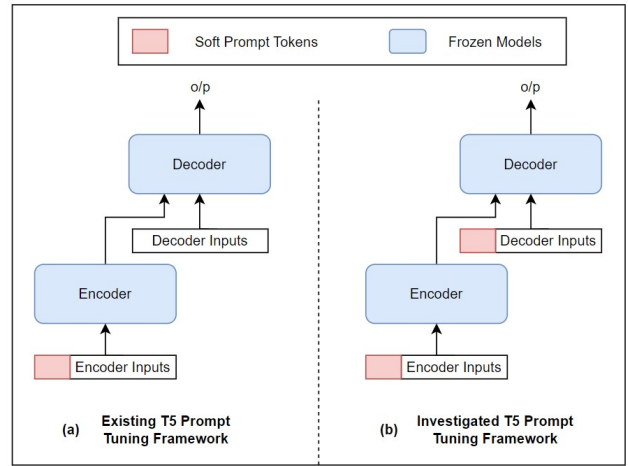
Soft Prompt Tokens

Frozen Models

o/p

Decoder

Decoder Inputs

Encoder

Encoder Inputs

(a) Existing T5 Prompt Tuning Framework

o/p

Decoder

Decoder Inputs

Encoder

Encoder Inputs

(b) Investigated T5 Prompt Tuning Framework